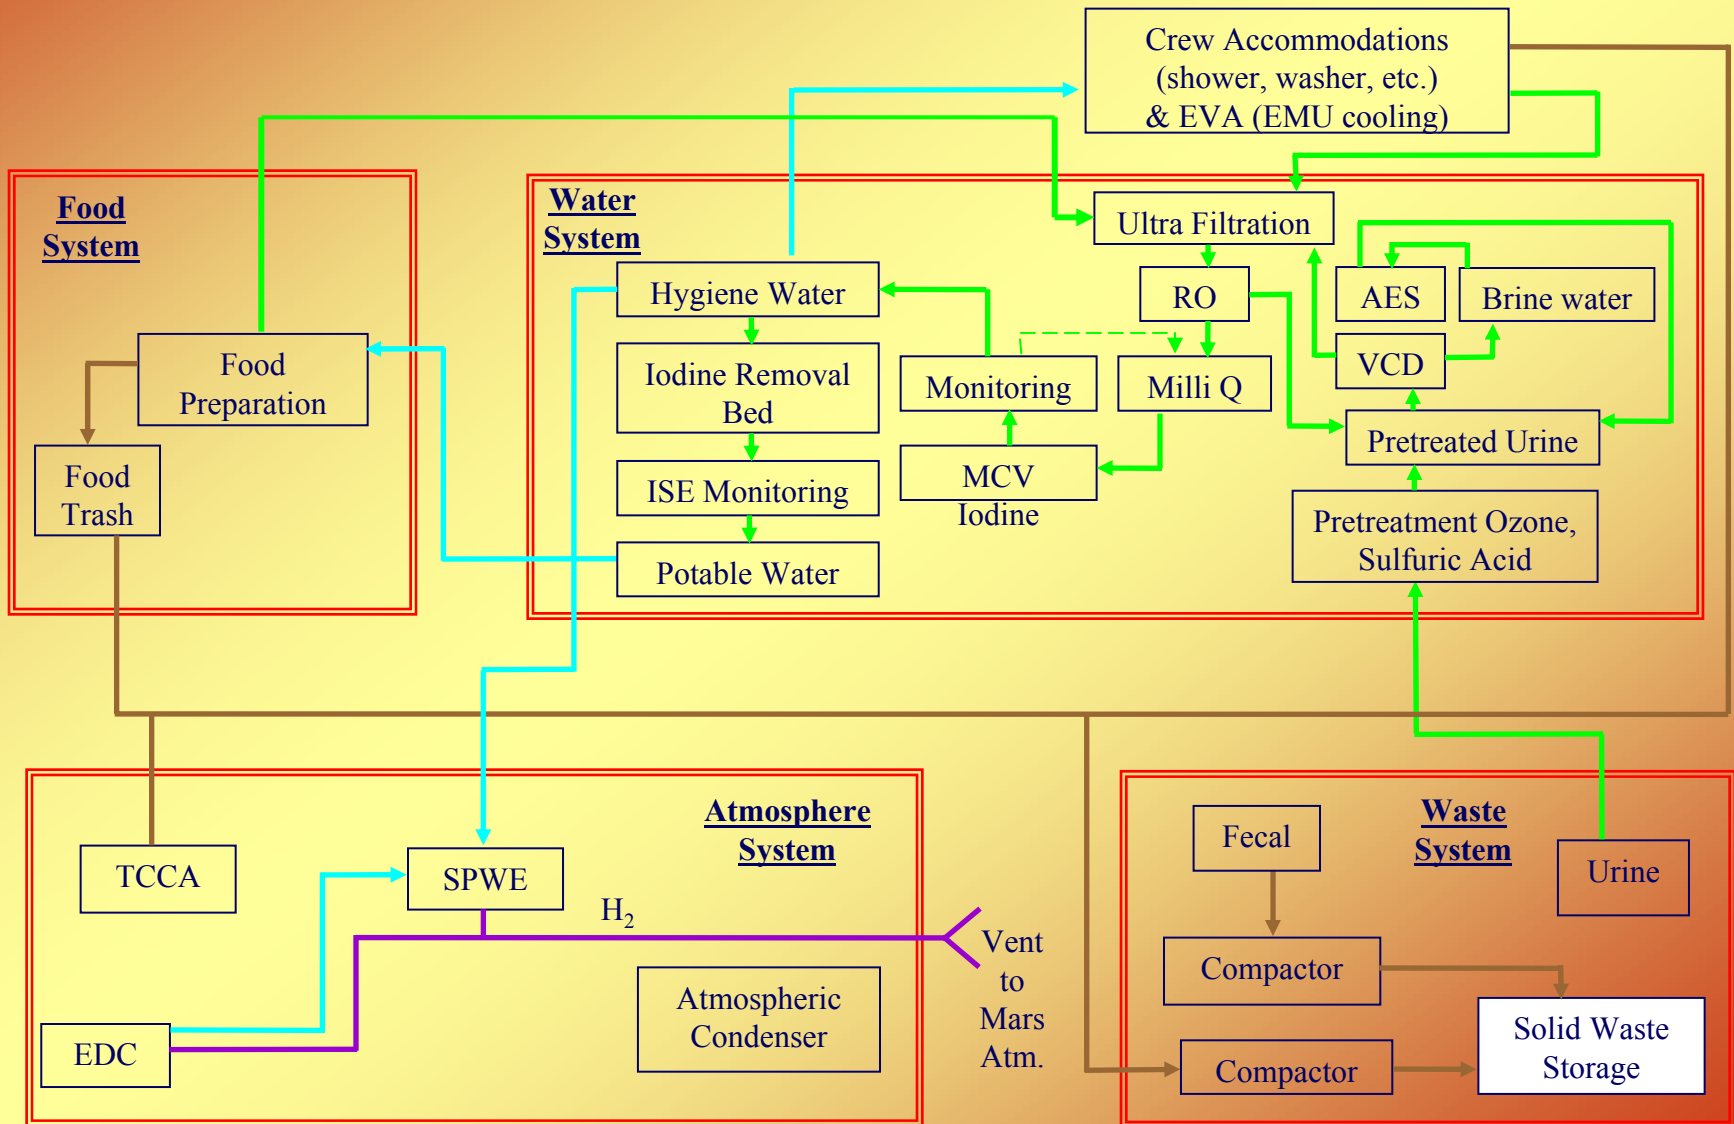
Crew Accommodations (shower, washer, etc.) & EVA (EMU cooling)

Food System

Food Preparation

Food Trash

Water System

Ultra Filtration

Hygiene Water

RO

AES

Brine water

Iodine Removal Bed

Monitoring

Milli Q

VCD

Pretreated Urine

ISE Monitoring

MCV Iodine

Pretreatment Ozone, Sulfuric Acid

Potable Water

Atmosphere System

TCCA

SPWE

$H_2$

Vent to Mars Atm.

Atmospheric Condenser

EDC

Waste System

Fecal

Urine

Compactor

Solid Waste Storage

Compactor